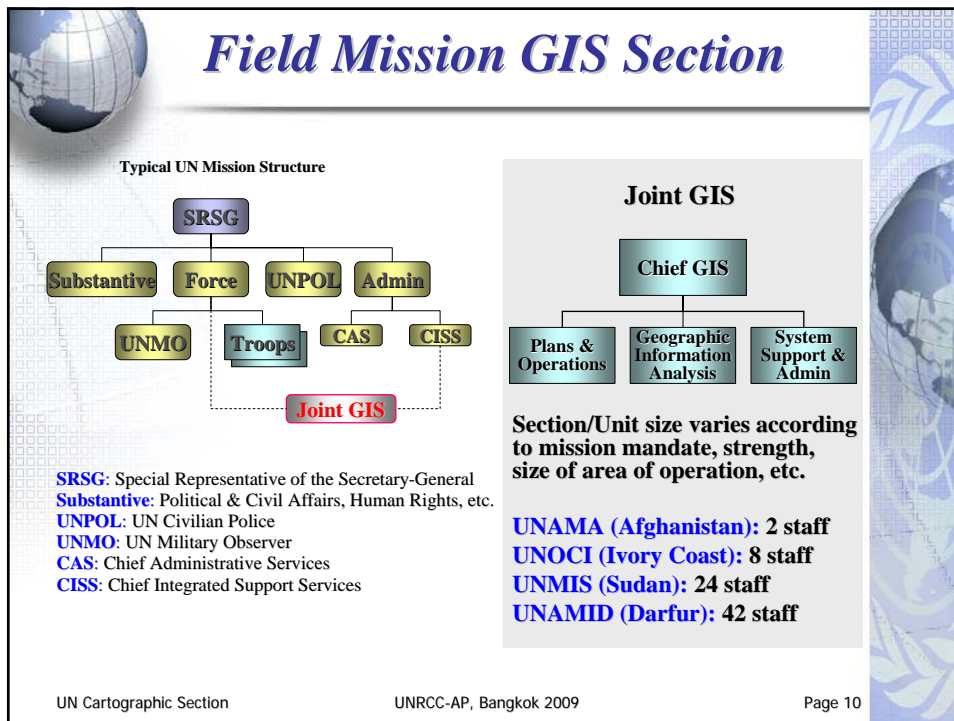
Field Mission GIS Section

Typical UN Mission Structure

SRSG

Substantive
Force
UNPOL
Admin

UNMO
Troops
CAS
CISS

Joint GIS

SRSG: Special Representative of the Secretary-General
Substantive: Political & Civil Affairs, Human Rights, etc.
UNPOL: UN Civilian Police
UNMO: UN Military Observer
CAS: Chief Administrative Services
CISS: Chief Integrated Support Services

Joint GIS

Chief GIS

Plans & Operations
Geographic Information Analysis
System Support & Admin

Section/Unit size varies according to mission mandate, strength, size of area of operation, etc.

UNAMA (Afghanistan): 2 staff
UNOCI (Ivory Coast): 8 staff
UNMIS (Sudan): 24 staff
UNAMID (Darfur): 42 staff

UN Cartographic Section
UNRCC-AP, Bangkok 2009
Page 10